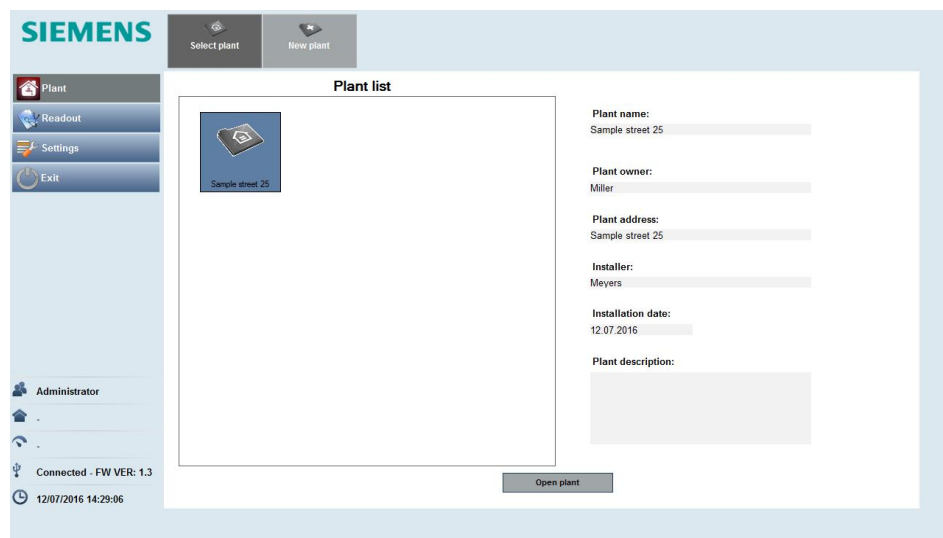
SIEMENS

Select plant

New plant

Plant

Readout

Settings

Exit

Plant list

Sample street 25

Plant name:
Sample street 25

Plant owner:
Miller

Plant address:
Sample street 25

Installer:
Meyers

Installation date:
12.07.2016

Plant description:

Open plant

Administrator

-

-

Connected - FW VER: 1.3

12/07/2016 14:29:06